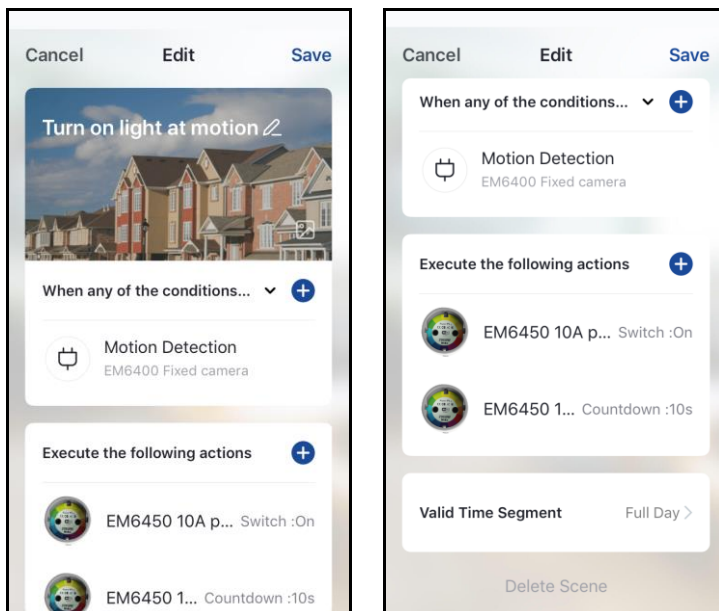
Cancel Edit Save

Turn on light at motion

When any of the conditions...

Motion Detection
EM6400 Fixed camera

Execute the following actions

EM6450 10A p... Switch :On

EM6450 1... Countdown :10s

Cancel Edit Save

When any of the conditions...

Motion Detection
EM6400 Fixed camera

Execute the following actions

EM6450 10A p... Switch :On

EM6450 1... Countdown :10s

Valid Time Segment Full Day >

Delete Scene